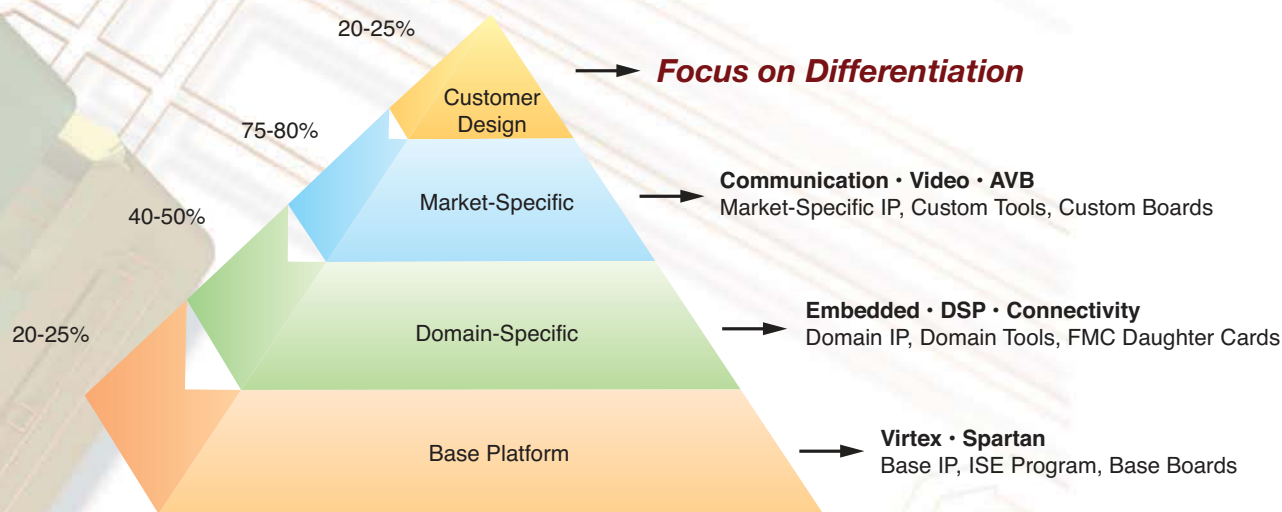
20-25%

Customer Design

Focus on Differentiation

75-80%

Market-Specific

Communication • Video • AVB
Market-Specific IP, Custom Tools, Custom Boards

40-50%

Domain-Specific

Embedded • DSP • Connectivity
Domain IP, Domain Tools, FMC Daughter Cards

20-25%

Base Platform

Virtex • Spartan
Base IP, ISE Program, Base Boards